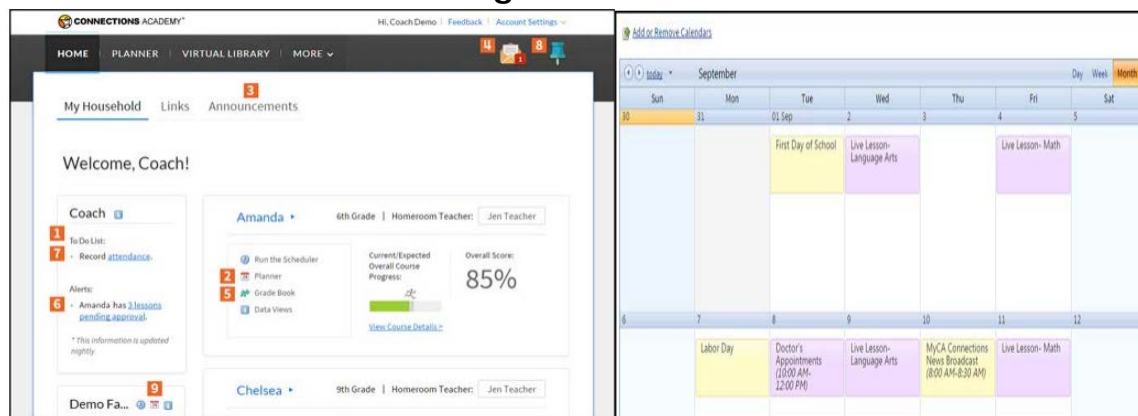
CONNECTIONS ACADEMY

Hi, Coach Demo | Feedback | Account Settings

HOME | PLANNER | VIRTUAL LIBRARY | MORE

4 1 8

3

My Household Links Announcements

Welcome, Coach!

Coach

1 To Do List:
7 • Record attendance.

Alerts:
6 • Amanda has 3 lessons pending approval.

* This information is updated nightly

Amanda ▸ 6th Grade | Homeroom Teacher: Jen Teacher

Run the Scheduler
2 Planner
5 Grade Book
Data Views

Current/Expected Overall Course Progress:

Overall Score:
85%

View Course Details >

9

Demo Fa...

Chelsea ▸ 9th Grade | Homeroom Teacher: Jen Teacher

Add or Remove Calendars

today September Day Week Month

| Sun | Mon | Tue | Wed | Thu | Fri | Sat |
|---|---|---|---|---|---|---|
| 30 | 31 | 01 Sep | 2 | 3 | 4 | 5 |
| | | First Day of School | Live Lesson- Language Arts | | Live Lesson- Math | |
| 6 | 7 | 8 | 9 | 10 | 11 | 12 |
| | Labor Day | Doctor's Appointments (10:00 AM-12:00 PM) | Live Lesson- Language Arts | MyCA Connections News Broadcast (8:00 AM-8:30 AM) | Live Lesson- Math | |